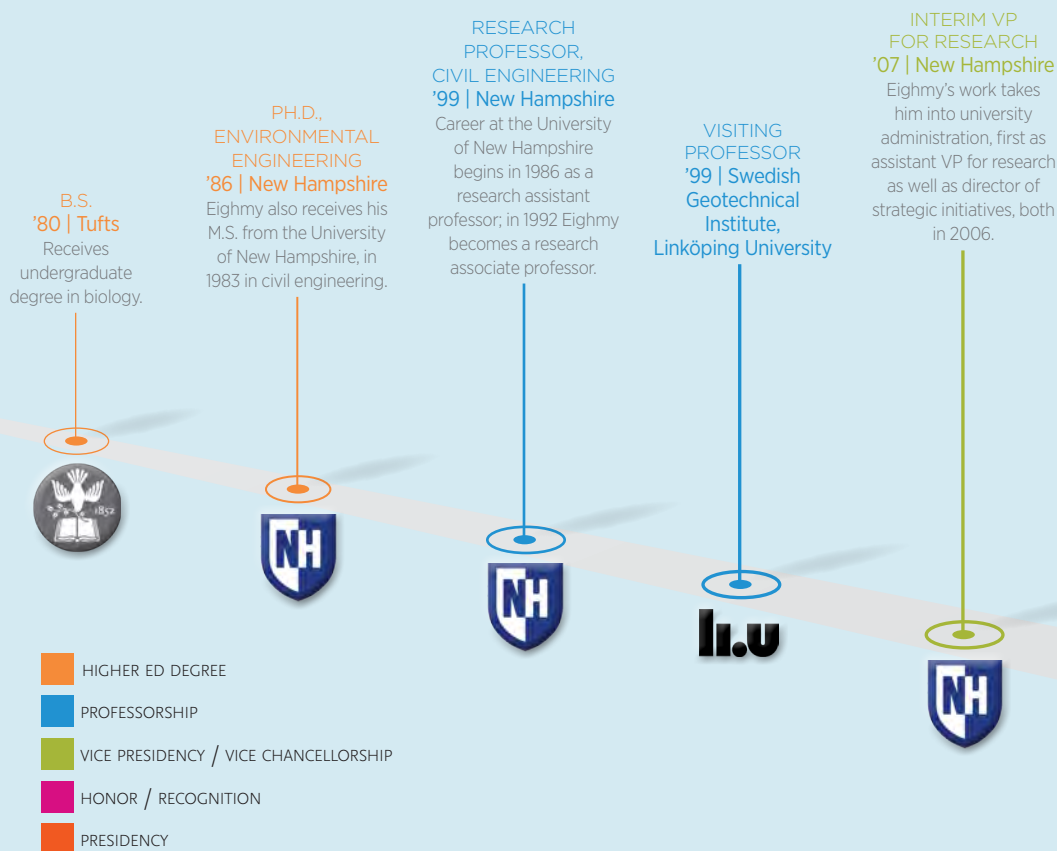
B.S.
'80 | Tufts
Receives undergraduate degree in biology.

PH.D., ENVIRONMENTAL ENGINEERING
'86 | New Hampshire
Eighmy also receives his M.S. from the University of New Hampshire, in 1983 in civil engineering.

RESEARCH PROFESSOR, CIVIL ENGINEERING
'99 | New Hampshire
Career at the University of New Hampshire begins in 1986 as a research assistant professor; in 1992 Eighmy becomes a research associate professor.

VISITING PROFESSOR
'99 | Swedish Geotechnical Institute, Linköping University

INTERIM VP FOR RESEARCH
'07 | New Hampshire
Eighmy's work takes him into university administration, first as assistant VP for research as well as director of strategic initiatives, both in 2006.

1852

NH

NH

li.u

NH

HIGHER ED DEGREE
PROFESSORSHIP
VICE PRESIDENCY / VICE CHANCELLORSHIP
HONOR / RECOGNITION
PRESIDENCY